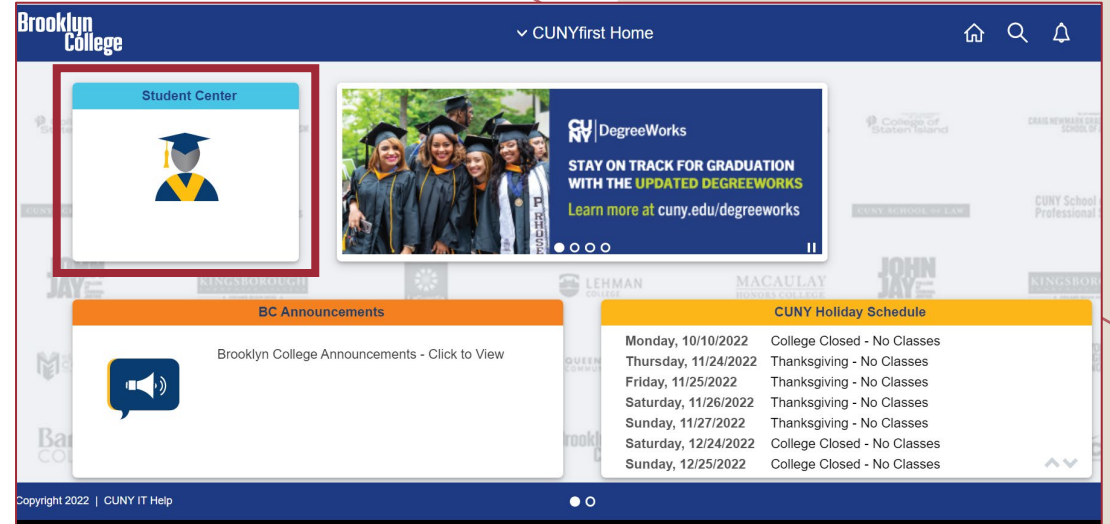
Brooklyn College

CUNYfirst Home

Student Center

CUNY DegreeWorks

STAY ON TRACK FOR GRADUATION WITH THE UPDATED DEGREEWORKS

Learn more at cuny.edu/degreeworks

College of Staten Island

CRAIG NEWMARK GRADUATE SCHOOL OF

CUNY SCHOOL OF LAW

CUNY School of Professional S

JOHN JAY

KINGSBOROUGH

LEHMAN COLLEGE

MACAULAY HONORS COLLEGE

JOHN JAY

KINGSBOR

BC Announcements

Brooklyn College Announcements - Click to View

CUNY Holiday Schedule

| | |
|---|---|
| Monday, 10/10/2022 | College Closed - No Classes |
| Thursday, 11/24/2022 | Thanksgiving - No Classes |
| Friday, 11/25/2022 | Thanksgiving - No Classes |
| Saturday, 11/26/2022 | Thanksgiving - No Classes |
| Sunday, 11/27/2022 | Thanksgiving - No Classes |
| Saturday, 12/24/2022 | College Closed - No Classes |
| Sunday, 12/25/2022 | College Closed - No Classes |

Copyright 2022 | CUNY IT Help